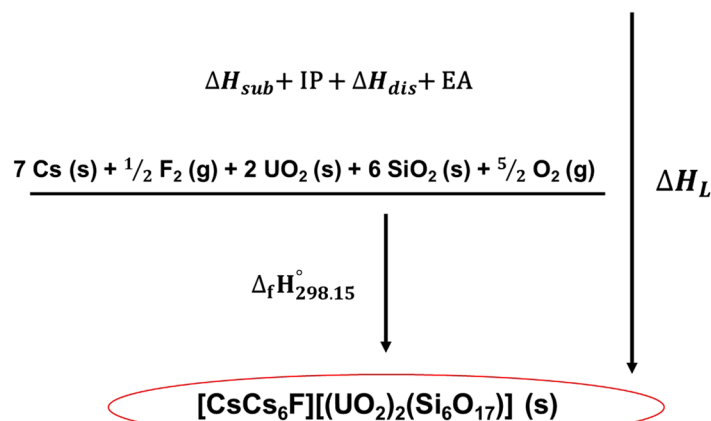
$\Delta H_{sub} + \text{IP} + \Delta H_{dis} + \text{EA}$

7 Cs (s) + $^{1}/_{2}$ $F_2$ (g) + 2 $UO_2$ (s) + 6 $SiO_2$ (s) + $^{5}/_{2}$ $O_2$ (g)

$\Delta H_L$

$\Delta_f H^{\circ}_{298.15}$

$[CsCs_6F][(UO_2)_2(Si_6O_{17})]$ (s)